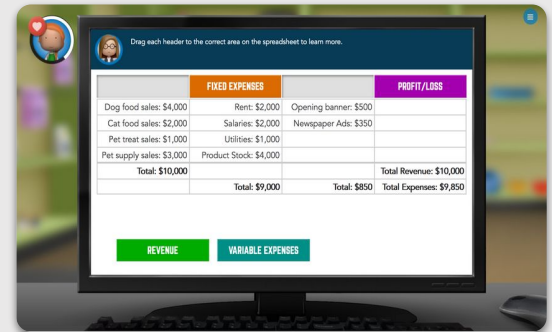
Drag each header to the correct area on the spreadsheet to learn more.

| | FIXED EXPENSES | | PROFIT/LOSS |
|---|---|---|---|
| Dog food sales: $4,000 | Rent: $2,000 | Opening banner: $500 | |
| Cat food sales: $2,000 | Salaries: $2,000 | Newspaper Ads: $350 | |
| Pet treat sales: $1,000 | Utilities: $1,000 | | |
| Pet supply sales: $3,000 | Product Stock: $4,000 | | |
| Total: $10,000 | | | Total Revenue: $10,000 |
| | Total: $9,000 | Total: $850 | Total Expenses: $9,850 |

REVENUE

VARIABLE EXPENSES